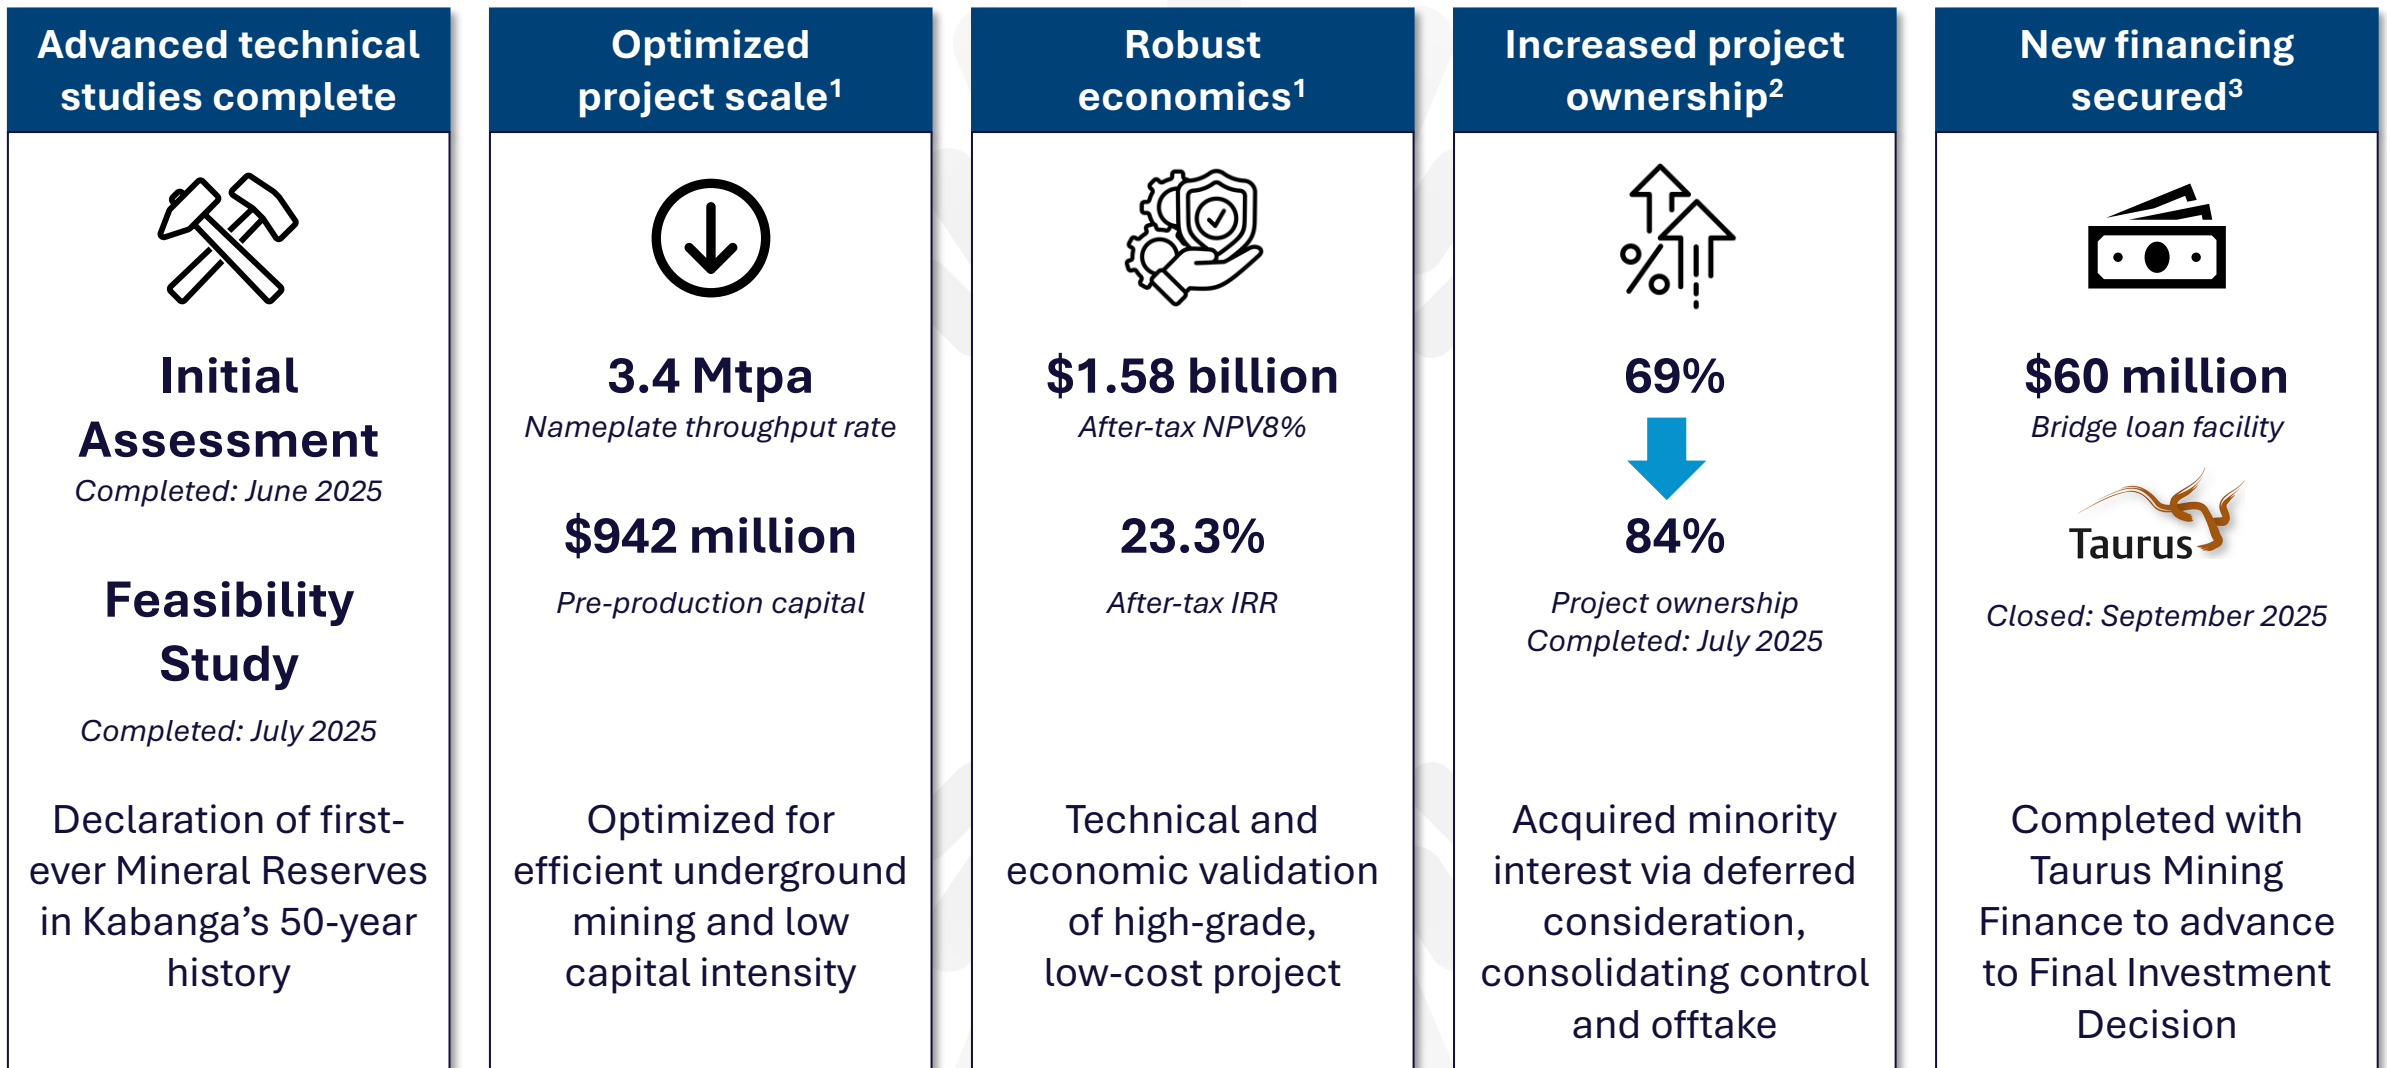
Advanced technical studies complete

Initial Assessment
Completed: June 2025

Feasibility Study
Completed: July 2025

Declaration of first-ever Mineral Reserves in Kabanga's 50-year history

Optimized project scale$^1$

3.4 Mtpa
Nameplate throughput rate

$942 million
Pre-production capital

Optimized for efficient underground mining and low capital intensity

Robust economics$^1$

$1.58 billion
After-tax NPV8%

23.3%
After-tax IRR

Technical and economic validation of high-grade, low-cost project

Increased project ownership$^2$

69%

84%
Project ownership
Completed: July 2025

Acquired minority interest via deferred consideration, consolidating control and offtake

New financing secured$^3$

$60 million
Bridge loan facility

Taurus

Closed: September 2025

Completed with Taurus Mining Finance to advance to Final Investment Decision